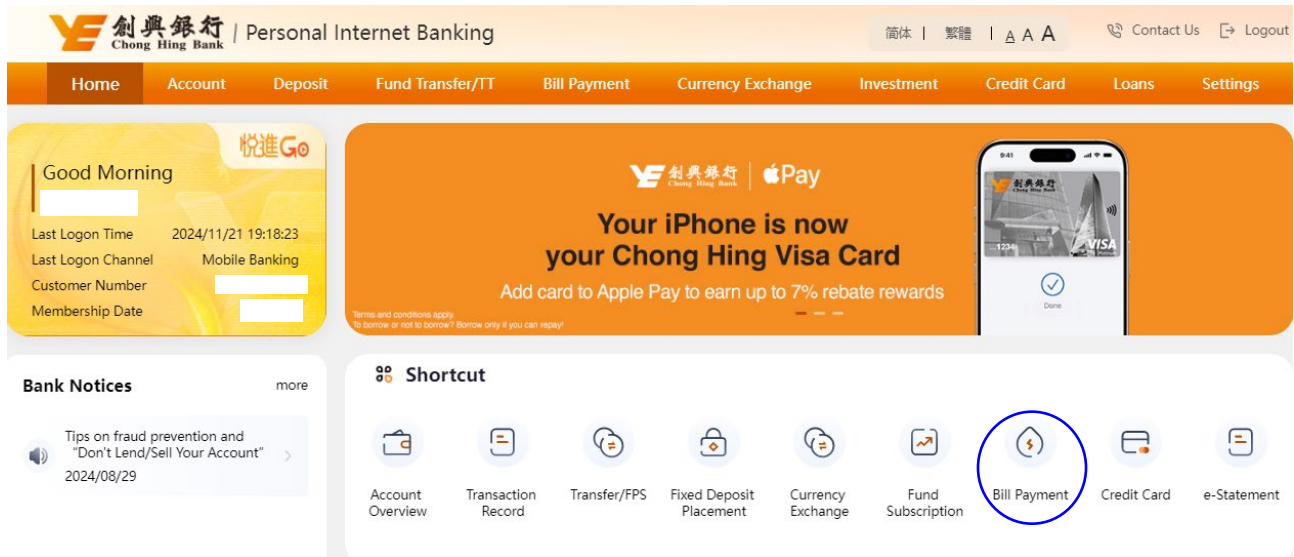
創興銀行 Chong Hing Bank | Personal Internet Banking

简体 | 繁體 | A A A

Contact Us Logout

Home Account Deposit Fund Transfer/TT Bill Payment Currency Exchange Investment Credit Card Loans Settings

悅進Go

Good Morning

Last Logon Time 2024/11/21 19:18:23
Last Logon Channel Mobile Banking
Customer Number
Membership Date

創興銀行 Chong Hing Bank | Pay

Your iPhone is now your Chong Hing Visa Card

Add card to Apple Pay to earn up to 7% rebate rewards

Terms and conditions apply.
To borrow or not to borrow? Borrow only if you can repay!

9:41
創興銀行
1234
VISA
Done

Bank Notices more

Tips on fraud prevention and "Don't Lend/Sell Your Account"
2024/08/29

Shortcut

Account Overview
Transaction Record
Transfer/FPS
Fixed Deposit Placement
Currency Exchange
Fund Subscription
Bill Payment
Credit Card
e-Statement